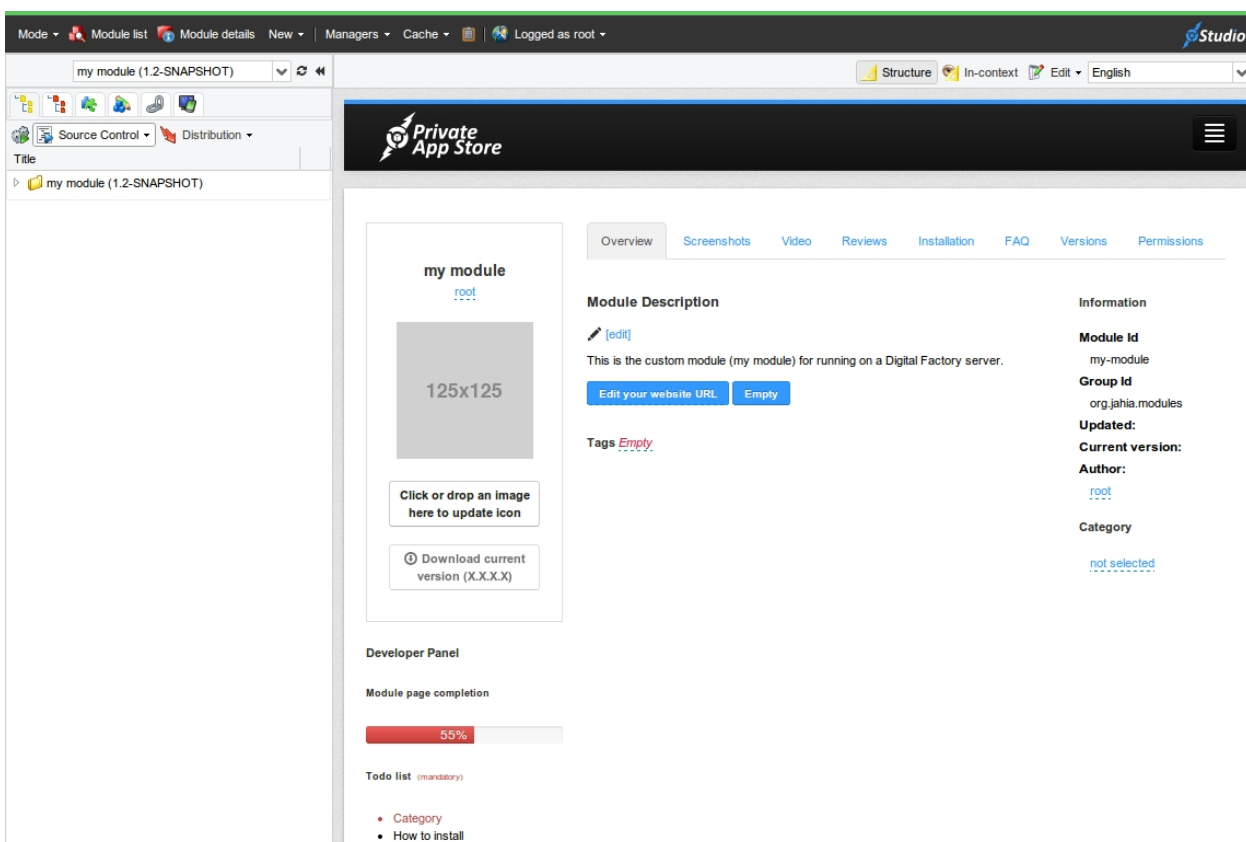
Mode ▾ Module list Module details New ▾ | Managers ▾ Cache ▾ | Logged as root ▾

Studio

my module (1.2-SNAPSHOT)

Structure In-context Edit ▾ English

Source Control ▾ Distribution ▾

Title

my module (1.2-SNAPSHOT)

Private App Store

my module

root

125x125

Click or drop an image here to update icon

Download current version (X.X.X.X)

Overview Screenshots Video Reviews Installation FAQ Versions Permissions

Module Description

[edit]

This is the custom module (my module) for running on a Digital Factory server.

Edit your website URL Empty

Tags Empty

Information

Module Id

my-module

Group Id

org.jahia.modules

Updated:

Current version:

Author:

root

Category

not selected

Developer Panel

Module page completion

55%

Todo list (mandatory)

• Category
• How to install